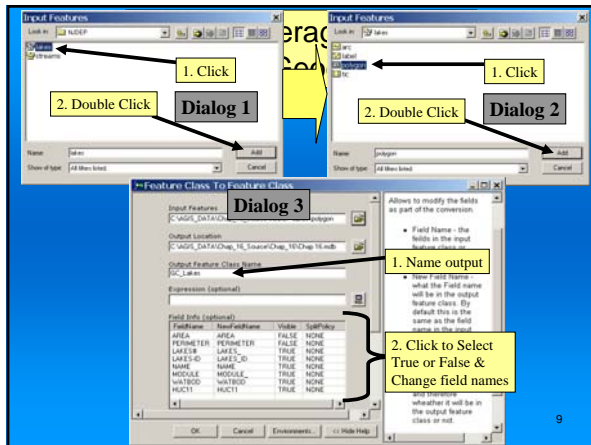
Input Features
Look in: NJDEP
lakes
streams
1. Click
2. Double Click
Dialog 1
Name: lakes
Show of type: All filters listed
Add
Cancel

Input Features
Look in: lakes
arc
label
polygon
tic
1. Click
2. Double Click
Dialog 2
Name: polygon
Show of type: All filters listed
Add
Cancel

Feature Class To Feature Class
Dialog 3
Input Features
C:\AGIS_DATA\Chap_16\...\polygon
Output Location
C:\AGIS_DATA\Chap_16_Source\Chap_16\Chap 16.mdb
Output Feature Class Name
SC_Lakes
1. Name output
Expression (optional)
Field Info (optional)

| FieldName | NewFieldName | Visible | SplitPolicy |
|---|---|---|---|
| AREA | AREA | FALSE | NONE |
| PERIMETER | PERIMETER | FALSE | NONE |
| LAKES# | LAKES_ | TRUE | NONE |
| LAKES-ID | LAKES_ID | TRUE | NONE |
| NAME | NAME | TRUE | NONE |
| MODULE | MODULE_ | TRUE | NONE |
| WATBOD | WATBOD | TRUE | NONE |
| HUC11 | HUC11 | TRUE | NONE |

2. Click to Select True or False & Change field names

Allows to modify the fields as part of the conversion.
• Field Name - the fields in the input feature class or
• New Field Name - what the Field name will be in the output feature class. By default this is the same as the field name in the input
and therefore whether it will be in the output feature class or not.

OK Cancel Environments... << Hide Help

9